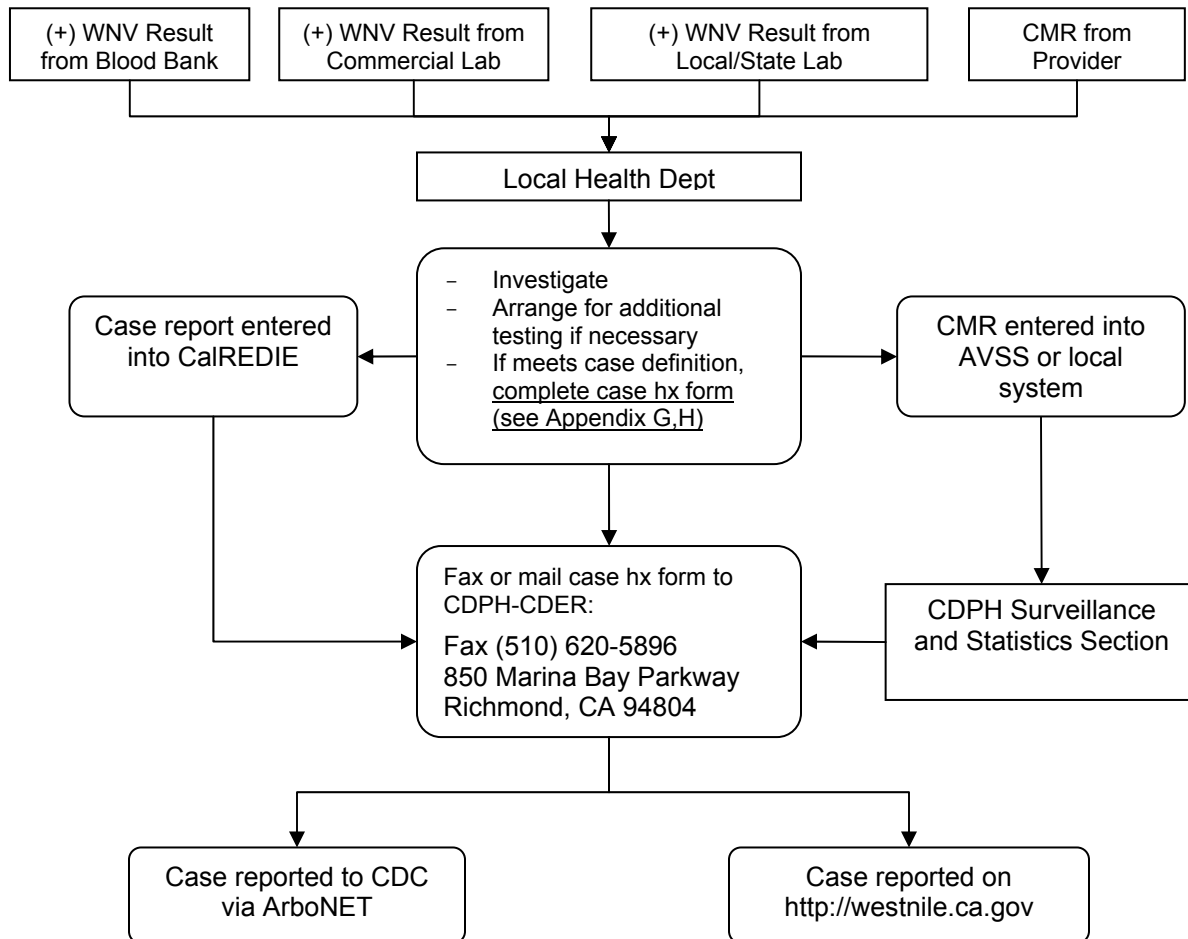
(+) WNV Result from Blood Bank

(+) WNV Result from Commercial Lab

(+) WNV Result from Local/State Lab

CMR from Provider

Local Health Dept

- Investigate
- Arrange for additional testing if necessary
- If meets case definition, complete case hx form (see Appendix G,H)

Case report entered into CalREDIE

CMR entered into AVSS or local system

Fax or mail case hx form to CDPH-CDER:
Fax (510) 620-5896
850 Marina Bay Parkway
Richmond, CA 94804

CDPH Surveillance and Statistics Section

Case reported to CDC via ArboNET

Case reported on http://westnile.ca.gov